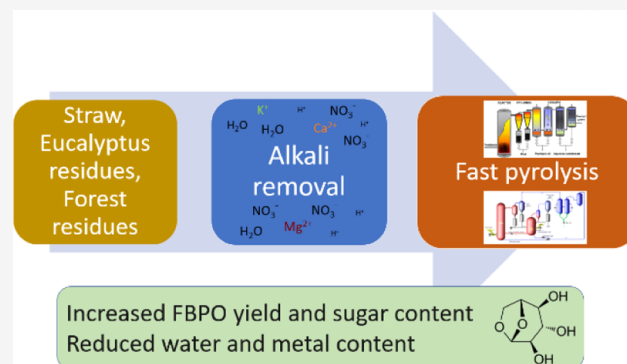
Straw, Eucalyptus residues, Forest residues

$K^+$ $H^+$ $NO_3^-$ $H_2O$ $H_2O$ $Ca^{2+}$ $H^+$ $NO_3$

Alkali removal

$NO_3^-$ $NO_3$ $H^+$ $H_2O$ $Mg^{2+}$ $H^+$

Fast pyrolysis

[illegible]

Increased FBPO yield and sugar content
Reduced water and metal content

OH
O
O
OH
OH